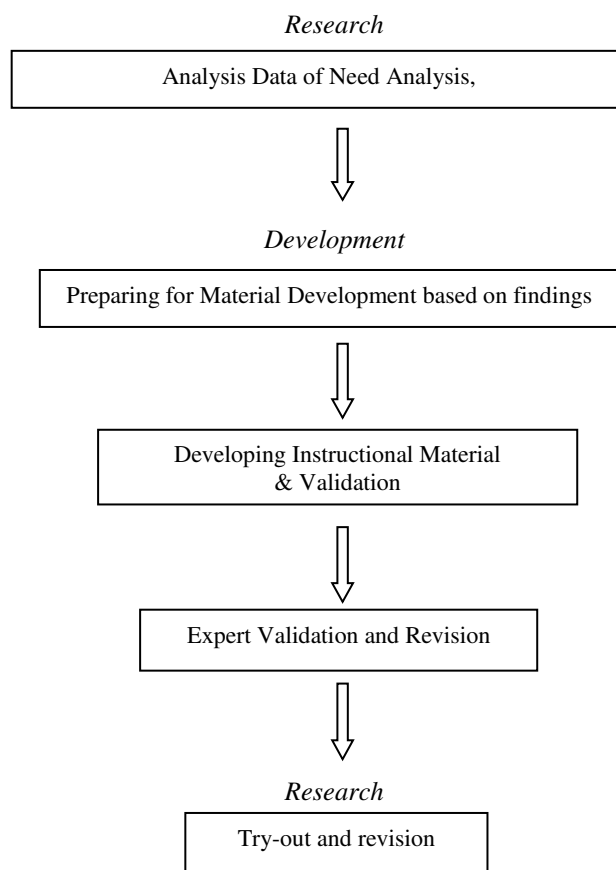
Research

Analysis Data of Need Analysis,

Development

Preparing for Material Development based on findings

Developing Instructional Material & Validation

Expert Validation and Revision

Research

Try-out and revision